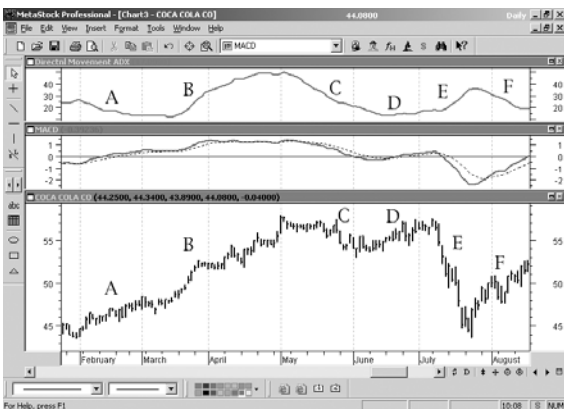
MetaStock Professional - [Chart3 - COCA COLA CO] 44.0000 Daily

File Edit View Insert Format Tools Window Help

MACD

Directnl Movement ADX

40
20

A B C D E F

40
20

MACD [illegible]

1
0
-1
-2

1
0
-1
-2

COCA COLA CO (44.2500, 44.3400, 43.8900, 44.0000, -0.0400)

55
50
45

A B C D E F

55
50
45

February March April May June July August

abc

For Help, press F1

10:08 NUM